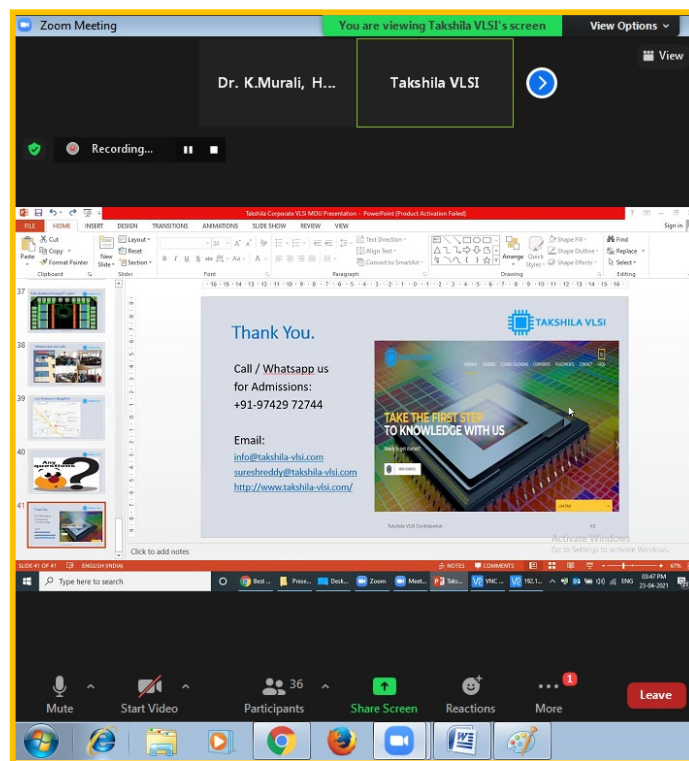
Zoom Meeting

You are viewing Takshila VLSI's screen

View Options

View

Dr. K.Murali, H...

Takshila VLSI

Recording...

Takshila Corporate VLSI MOU Presentation - PowerPoint (Product Activation Failed)

FILE HOME INSERT DESIGN TRANSITIONS ANIMATIONS SLIDE SHOW REVIEW VIEW

Sign in

Paste Cut Copy Format Painter Clipboard

New Slide Layout Reset Section Slides

Font

Paragraph

Text Direction Align Text Convert to SmartArt

Drawing

Arrange Quick Styles Shape Fill Shape Outline Shape Effects

Find Replace Select Editing

37

38

39

40

41

Any questions

Thank You.

Call / Whatsapp us for Admissions:
+91-97429 72744

Email:
info@takshila-vlsi.com
sureshreddy@takshila-vlsi.com
http://www.takshila-vlsi.com/

TAKSHILA VLSI

TAKE THE FIRST STEP TO KNOWLEDGE WITH US

Takshila VLSI Confidential

Click to add notes

Activate Windows
Go to Settings to activate Windows.

SLIDE 41 OF 41 ENGLISH (INDIA)

NOTES COMMENTS 67%

Type here to search

Best ... Prese... Desk... Zoom Meet... Taks... VNC ... 192.1...

ENG 03:47 PM 23-04-2021

Mute

Start Video

36

Participants

Share Screen

Reactions

1

More

Leave